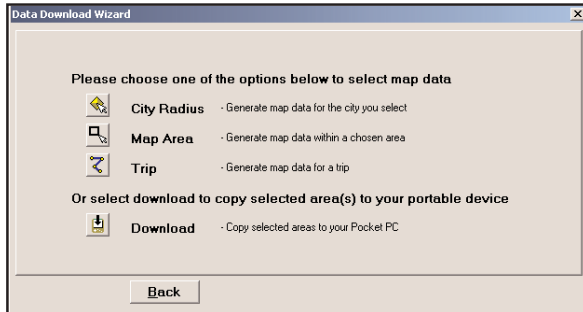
Data Download Wizard

×

Please choose one of the options below to select map data

City Radius - Generate map data for the city you select

Map Area - Generate map data within a chosen area

Trip - Generate map data for a trip

Or select download to copy selected area(s) to your portable device

Download - Copy selected areas to your Pocket PC

Back